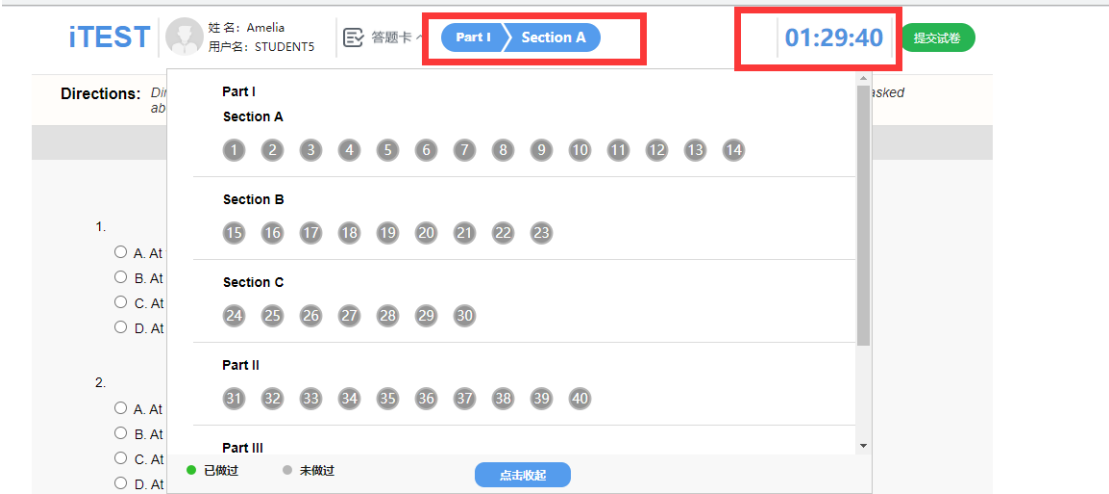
iTEST 姓名：Amelia 用户名：STUDENT5 答题卡 Part I Section A 01:29:40 提交试卷

Directions: Di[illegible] ab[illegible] asked

1.
A. At
B. At
C. At
D. At

2.
A. At
B. At
C. At
D. At

Part I
Section A
1 2 3 4 5 6 7 8 9 10 11 12 13 14

Section B
15 16 17 18 19 20 21 22 23

Section C
24 25 26 27 28 29 30

Part II
31 32 33 34 35 36 37 38 39 40

Part III

已做过 未做过 点击收起